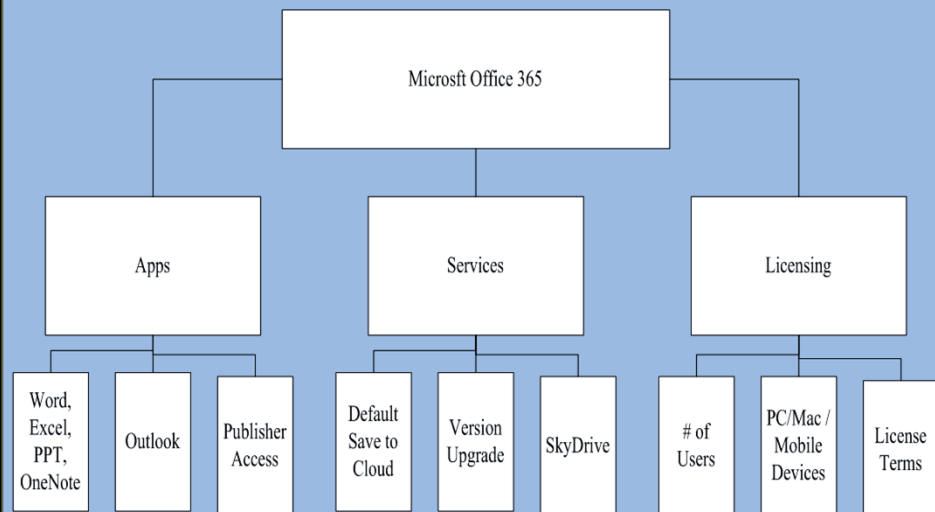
Microsft Office 365

Apps

Services

Licensing

Word, Excel, PPT, OneNote

Outlook

Publisher Access

Default Save to Cloud

Version Upgrade

SkyDrive

# of Users

PC/Mac / Mobile Devices

License Terms